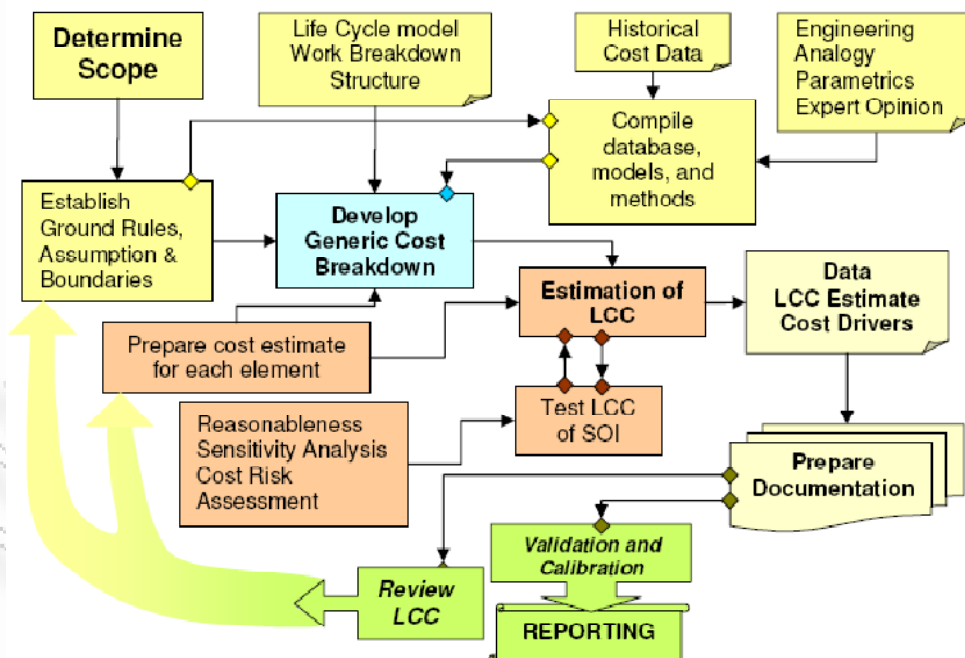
Determine Scope

Life Cycle model Work Breakdown Structure

Historical Cost Data

Engineering Analogy Parametrics Expert Opinion

Compile database, models, and methods

Establish Ground Rules, Assumption & Boundaries

Develop Generic Cost Breakdown

Estimation of LCC

Data LCC Estimate Cost Drivers

Prepare cost estimate for each element

Reasonableness Sensitivity Analysis Cost Risk Assessment

Test LCC of SOI

Prepare Documentation

Validation and Calibration

Review LCC

REPORTING